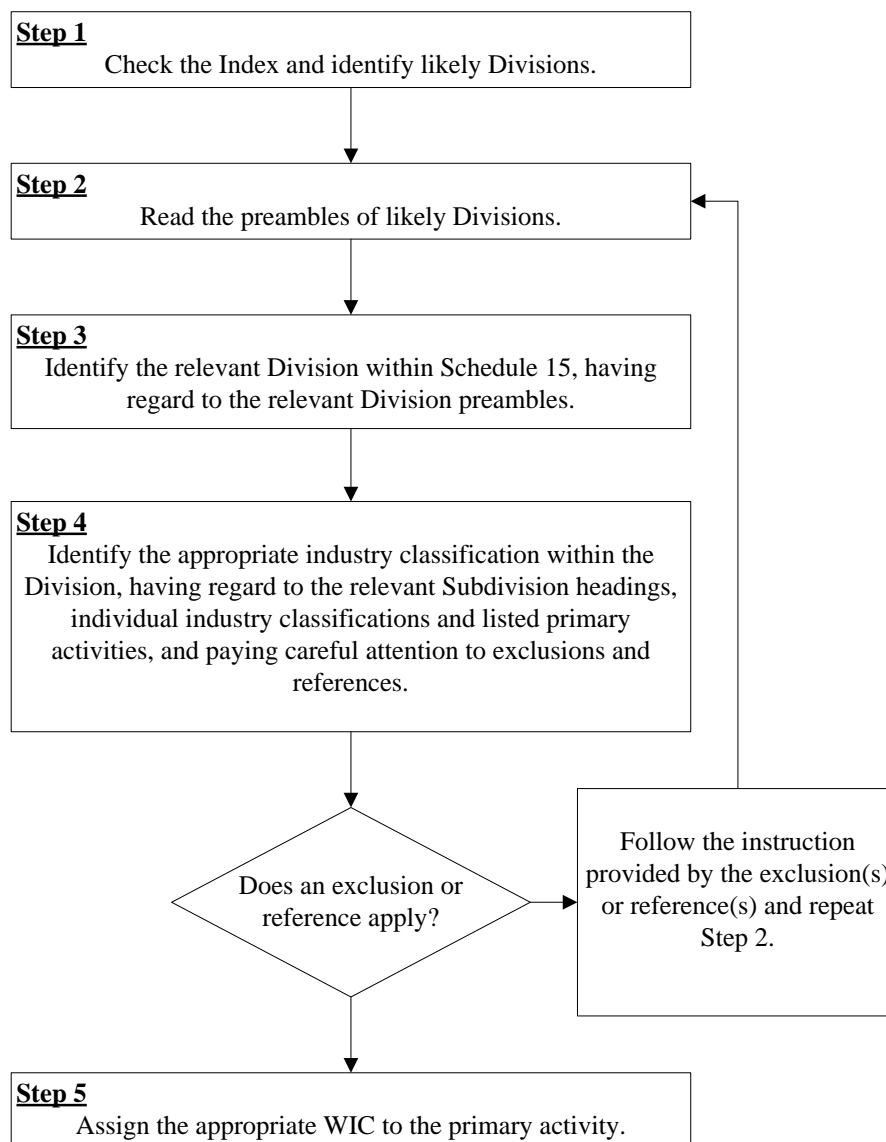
Step 1
Check the Index and identify likely Divisions.

Step 2
Read the preambles of likely Divisions.

Step 3
Identify the relevant Division within Schedule 15, having regard to the relevant Division preambles.

Step 4
Identify the appropriate industry classification within the Division, having regard to the relevant Subdivision headings, individual industry classifications and listed primary activities, and paying careful attention to exclusions and references.

Does an exclusion or reference apply?

Follow the instruction provided by the exclusion(s) or reference(s) and repeat Step 2.

Step 5
Assign the appropriate WIC to the primary activity.